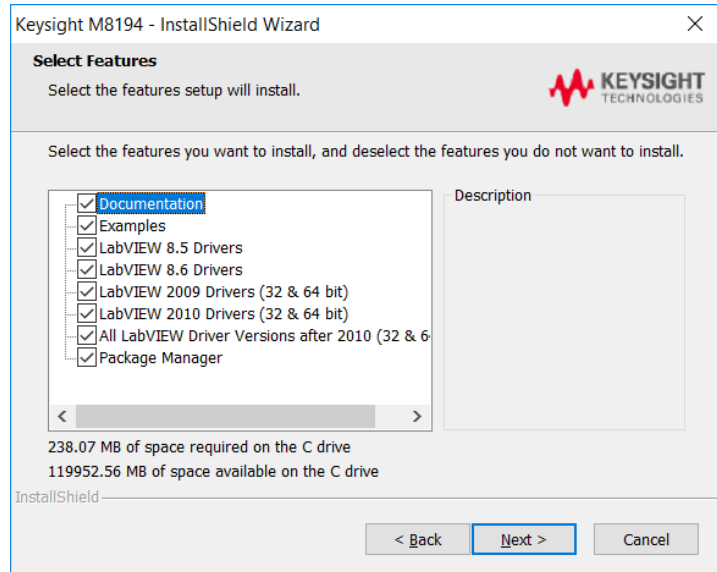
Keysight M8194 - InstallShield Wizard

Select Features

Select the features setup will install.

KEYSIGHT TECHNOLOGIES

Select the features you want to install, and deselect the features you do not want to install.

Documentation
Examples
LabVIEW 8.5 Drivers
LabVIEW 8.6 Drivers
LabVIEW 2009 Drivers (32 & 64 bit)
LabVIEW 2010 Drivers (32 & 64 bit)
All LabVIEW Driver Versions after 2010 (32 & 6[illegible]
Package Manager

Description

238.07 MB of space required on the C drive
119952.56 MB of space available on the C drive

InstallShield

< Back
Next >
Cancel